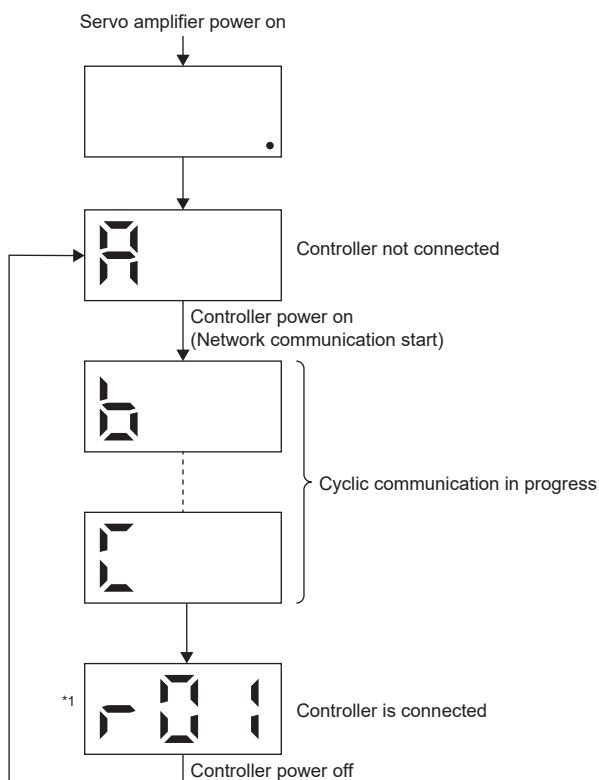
Servo amplifier power on

A

Controller not connected

Controller power on
(Network communication start)

b

Cyclic communication in progress

C

*1

r01

Controller is connected

Controller power off